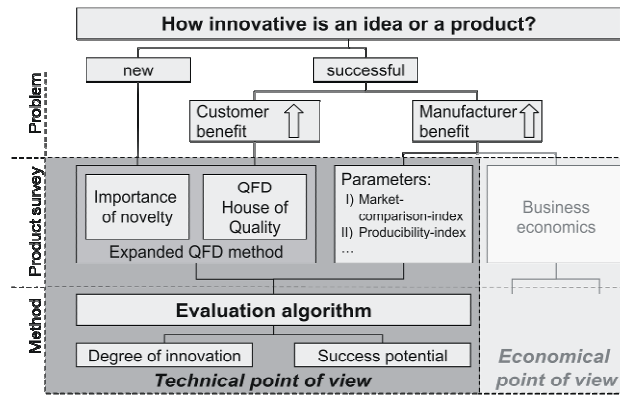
How innovative is an idea or a product?

Problem

new

successful

Customer benefit

Manufacturer benefit

Product survey

Importance of novelty

QFD House of Quality

Expanded QFD method

Parameters:
I) Market-comparison-index
II) Producibility-index
...

Business economics

Method

Evaluation algorithm

Degree of innovation

Success potential

Technical point of view

Economical point of view